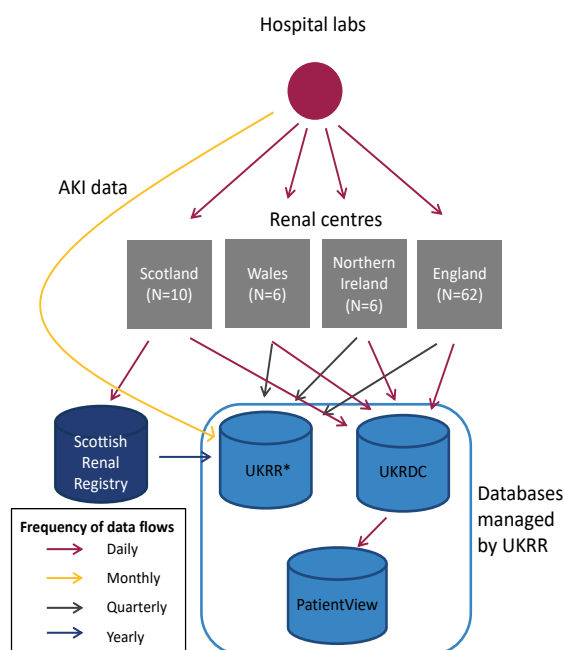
Hospital labs

AKI data

Renal centres

Scotland (N=10)

Wales (N=6)

Northern Ireland (N=6)

England (N=62)

Scottish Renal Registry

UKRR*

UKRDC

Databases managed by UKRR

PatientView

Frequency of data flows

Daily

Monthly

Quarterly

Yearly